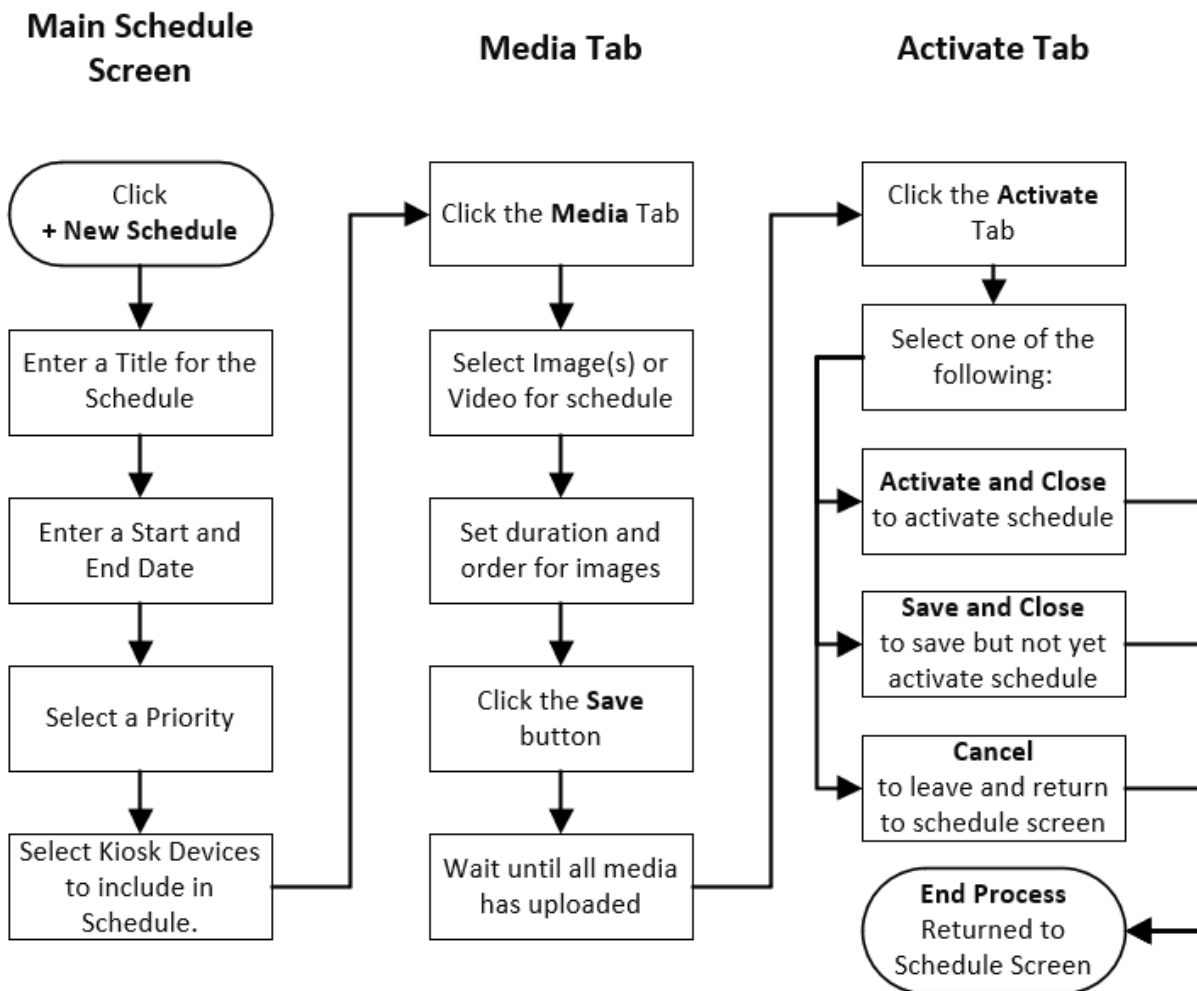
Main Schedule Screen

Click
+ New Schedule

Enter a Title for the Schedule

Enter a Start and End Date

Select a Priority

Select Kiosk Devices to include in Schedule.

Media Tab

Click the Media Tab

Select Image(s) or Video for schedule

Set duration and order for images

Click the Save button

Wait until all media has uploaded

Activate Tab

Click the Activate Tab

Select one of the following:

Activate and Close to activate schedule

Save and Close to save but not yet activate schedule

Cancel to leave and return to schedule screen

End Process Returned to Schedule Screen